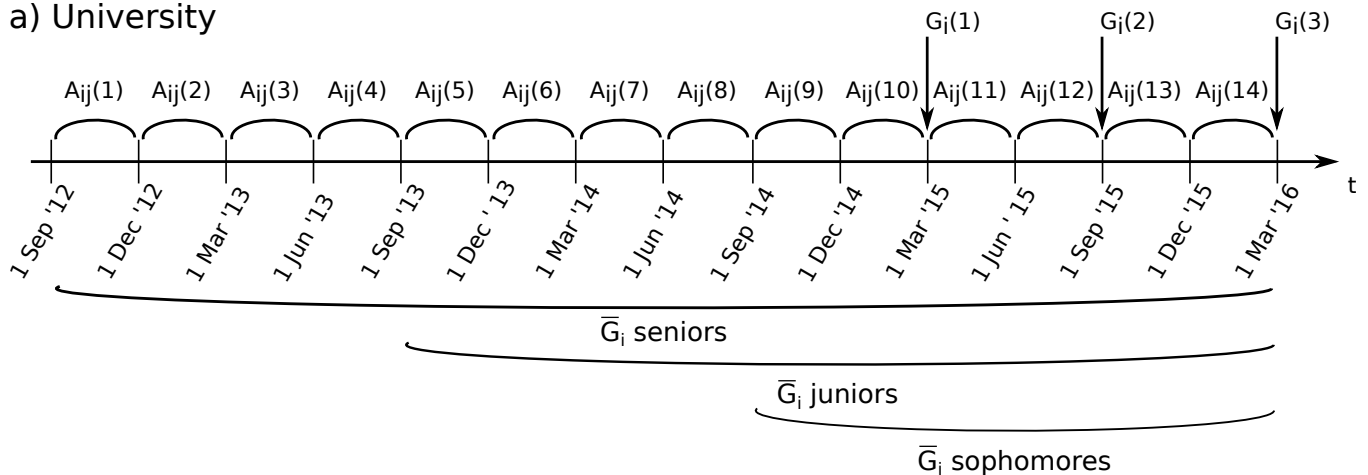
a) University

$G_i(1)$ $G_i(2)$ $G_i(3)$

$A_{ij}(1)$ $A_{ij}(2)$ $A_{ij}(3)$ $A_{ij}(4)$ $A_{ij}(5)$ $A_{ij}(6)$ $A_{ij}(7)$ $A_{ij}(8)$ $A_{ij}(9)$ $A_{ij}(10)$ $A_{ij}(11)$ $A_{ij}(12)$ $A_{ij}(13)$ $A_{ij}(14)$

t

1 Sep '12 1 Dec '12 1 Mar '13 1 Jun '13 1 Sep '13 1 Dec ' 13 1 Mar '14 1 Jun '14 1 Sep '14 1 Dec '14 1 Mar '15 1 Jun ' 15 1 Sep '15 1 Dec '15 1 Mar '16

$\overline{G}_i$ seniors

$\overline{G}_i$ juniors

$\overline{G}_i$ sophomores